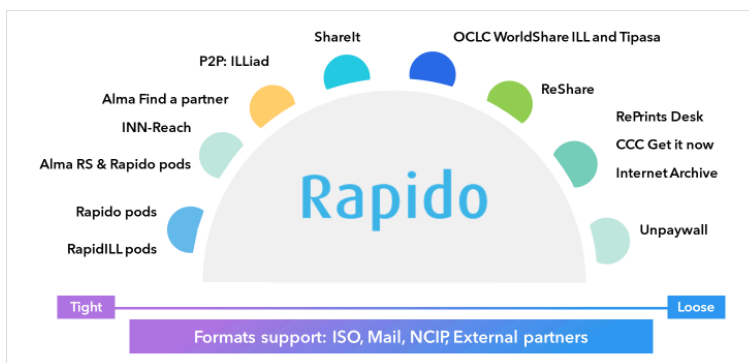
ShareIt

OCLC WorldShare ILL and Tipasa

P2P: ILLiad

ReShare

Alma Find a partner

INN-Reach

RePrints Desk

CCC Get it now

Internet Archive

Alma RS & Rapido pods

Rapido

Rapido pods

Unpaywall

RapidILL pods

Tight

Loose

Formats support: ISO, Mail, NCIP, External partners